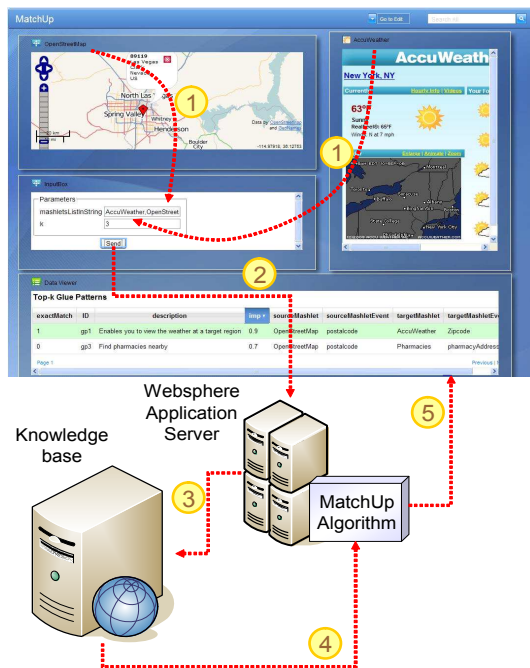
MatchUp

Go to Edit

OpenStreetMap

89119
Las Vegas
NV
Nevada
US

North Las
Spring Valley
Whitney
Henderson
Boulder City

Data by OpenStreetMap and GeoNames

-114.97916, 36.12753

AccuWeather

AccuWeath

New York, NY

Currents

Hourly Info | Videos

Your Fo

63°

Sunny
RealFeel®: 65°F
Winds: N at 7 mph

Extreme | Animate | Zoom

1

1

InputBox

Parameters

mashletsListInString
AccuWeather,OpenStreet

k
3

Send

2

Data Viewer

Top-k Glue Patterns

| exactMatch | ID | description | imp | sourceMashlet | sourceMashletEvent | targetMashlet | targetMashletEve |
|---|---|---|---|---|---|---|---|
| 1 | gp1 | Enables you to view the weather at a target region | 0.9 | OpenStreetMap | postalcode | AccuWeather | Zipcode |
| 0 | gp3 | Find pharmacies nearby | 0.7 | OpenStreetMap | postalcode | Pharmacies | pharmacyAddress |

Page 1

Previous

Websphere Application Server

Knowledge base

5

3

MatchUp Algorithm

4